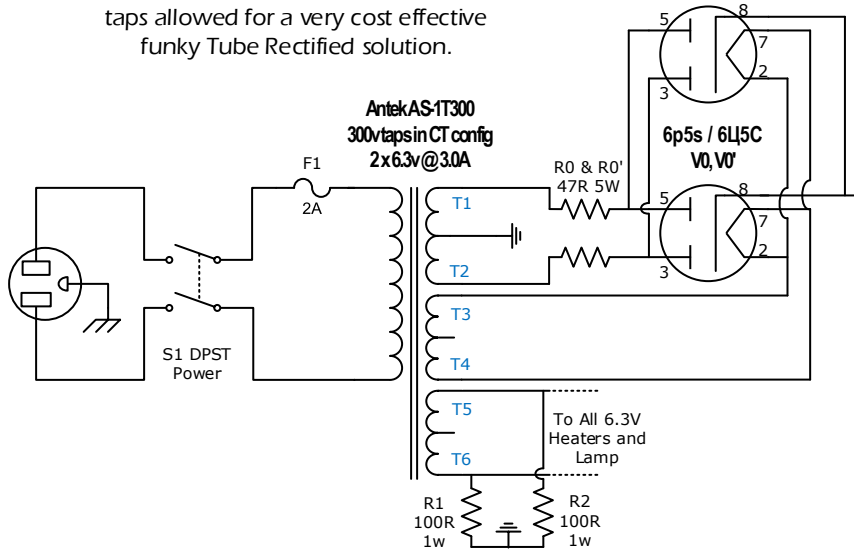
taps allowed for a very cost effective funky Tube Rectified solution.

Antek AS-1T300
300v taps in CT config
2 x 6.3v @ 3.0A

F1
2A

S1 DPST
Power

T1
T2
T3
T4
T5
T6

R0 & R0'
47R 5W

5
8
7
2
3

6p5s / 6Ц5С
V0, V0'

5
8
7
2
3

To All 6.3V
Heaters and
Lamp

R1
100R
1w

R2
100R
1w